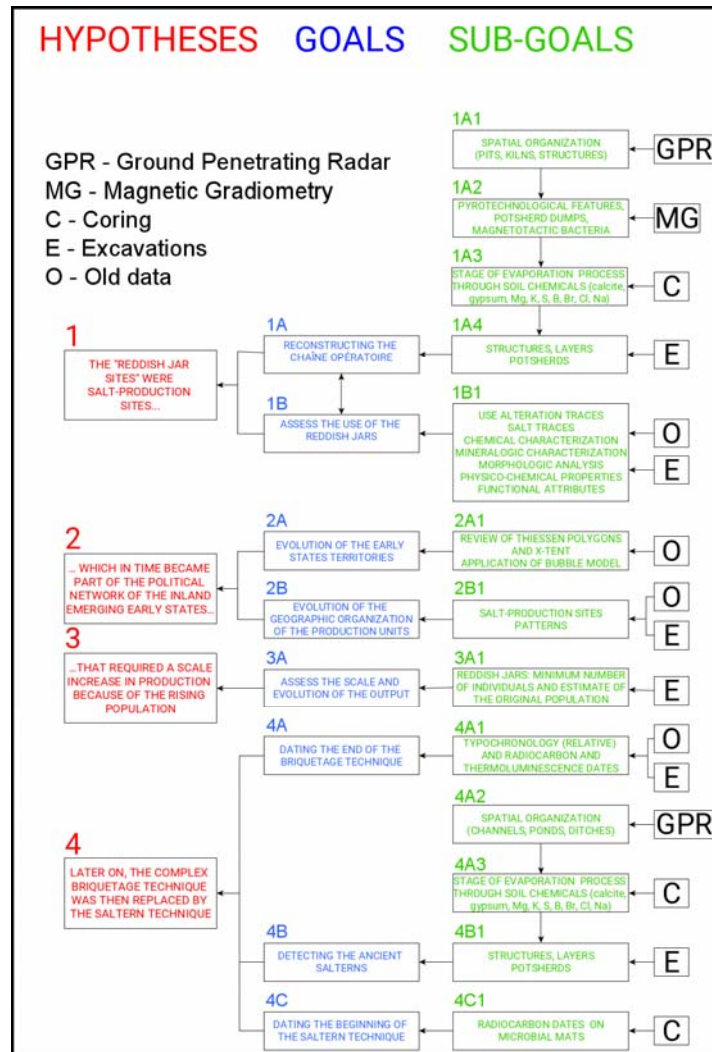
HYPOTHESES GOALS SUB-GOALS

GPR - Ground Penetrating Radar
MG - Magnetic Gradiometry
C - Coring
E - Excavations
O - Old data

1A1
SPATIAL ORGANIZATION (PITS, KILNS, STRUCTURES)
GPR

1A2
PYROTECHNOLOGICAL FEATURES, POTSHERD DUMPS, MAGNETOTACTIC BACTERIA
MG

1A3
STAGE OF EVAPORATION PROCESS THROUGH SOIL CHEMICALS (calcite, gypsum, Mg, K, S, B, Br, Cl, Na)
C

1
THE "REDDISH JAR SITES" WERE SALT-PRODUCTION SITES...

1A
RECONSTRUCTING THE CHAÎNE OPÉRATOIRE

1A4
STRUCTURES, LAYERS POTSHERDS
E

1B
ASSESS THE USE OF THE REDDISH JARS

1B1
USE ALTERATION TRACES
SALT TRACES
CHEMICAL CHARACTERIZATION
MINERALOGIC CHARACTERIZATION
MORPHOLOGIC ANALYSIS
PHYSICO-CHEMICAL PROPERTIES
FUNCTIONAL ATTRIBUTES
O
E

2
... WHICH IN TIME BECAME PART OF THE POLITICAL NETWORK OF THE INLAND EMERGING EARLY STATES...

2A
EVOLUTION OF THE EARLY STATES TERRITORIES

2A1
REVIEW OF THIESSEN POLYGONS AND X-TENT APPLICATION OF BUBBLE MODEL
O

2B
EVOLUTION OF THE GEOGRAPHIC ORGANIZATION OF THE PRODUCTION UNITS

2B1
SALT-PRODUCTION SITES PATTERNS
O
E

3
...THAT REQUIRED A SCALE INCREASE IN PRODUCTION BECAUSE OF THE RISING POPULATION

3A
ASSESS THE SCALE AND EVOLUTION OF THE OUTPUT

3A1
REDDISH JARS: MINIMUM NUMBER OF INDIVIDUALS AND ESTIMATE OF THE ORIGINAL POPULATION
E

4A
DATING THE END OF THE BRIQUETAGE TECHNIQUE

4A1
TYPOCHRONOLOGY (RELATIVE) AND RADIOCARBON AND THERMOLUMINESCENCE DATES
O
E

4A2
SPATIAL ORGANIZATION (CHANNELS, PONDS, DITCHES)
GPR

4
LATER ON, THE COMPLEX BRIQUETAGE TECHNIQUE WAS THEN REPLACED BY THE SALTERN TECHNIQUE

4A3
STAGE OF EVAPORATION PROCESS THROUGH SOIL CHEMICALS (calcite, gypsum, Mg, K, S, B, Br, Cl, Na)
C

4B
DETECTING THE ANCIENT SALTERNS

4B1
STRUCTURES, LAYERS POTSHERDS
E

4C
DATING THE BEGINNING OF THE SALTERN TECHNIQUE

4C1
RADIOCARBON DATES ON MICROBIAL MATS
C